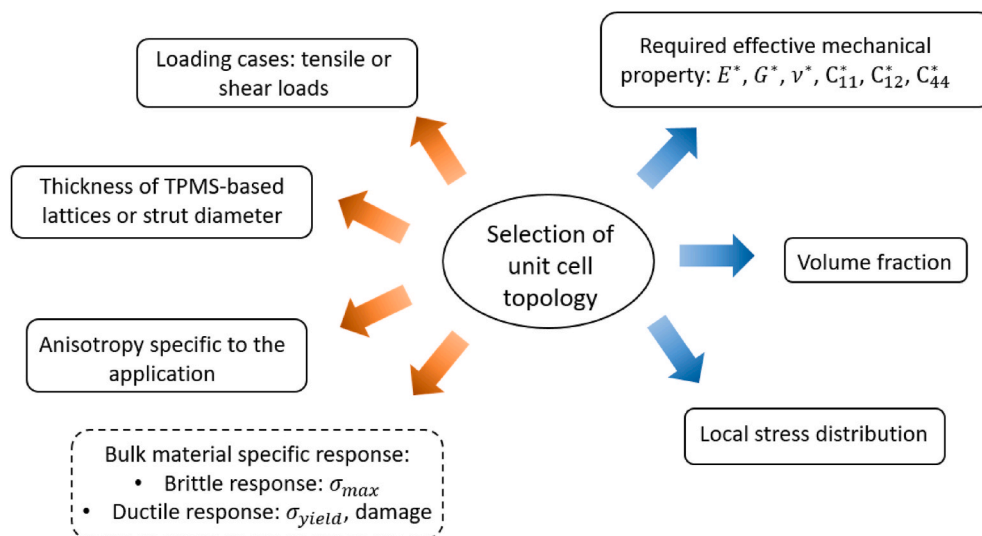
Loading cases: tensile or shear loads

Required effective mechanical property: $E^*$, $G^*$, $\nu^*$, $C_{11}^*$, $C_{12}^*$, $C_{44}^*$

Thickness of TPMS-based lattices or strut diameter

Selection of unit cell topology

Volume fraction

Anisotropy specific to the application

Local stress distribution

Bulk material specific response:
• Brittle response: $\sigma_{max}$
• Ductile response: $\sigma_{yield}$, damage